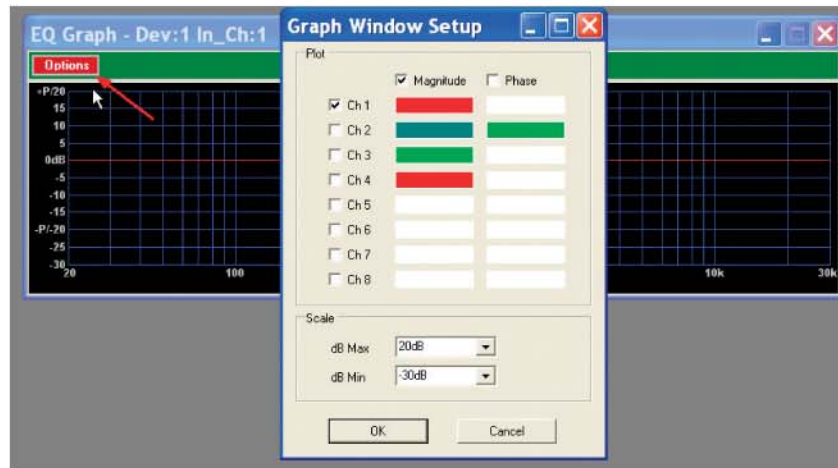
EQ Graph - Dev:1 In_Ch:1

Options

+P/20
15
10
5
0dB
-5
-10
-15
-P/-20
-25
-30
20
100
10k
30k

Graph Window Setup

Plot

Magnitude
Phase

Ch 1
Ch 2
Ch 3
Ch 4
Ch 5
Ch 6
Ch 7
Ch 8

Scale

dB Max 20dB
dB Min -30dB

OK
Cancel